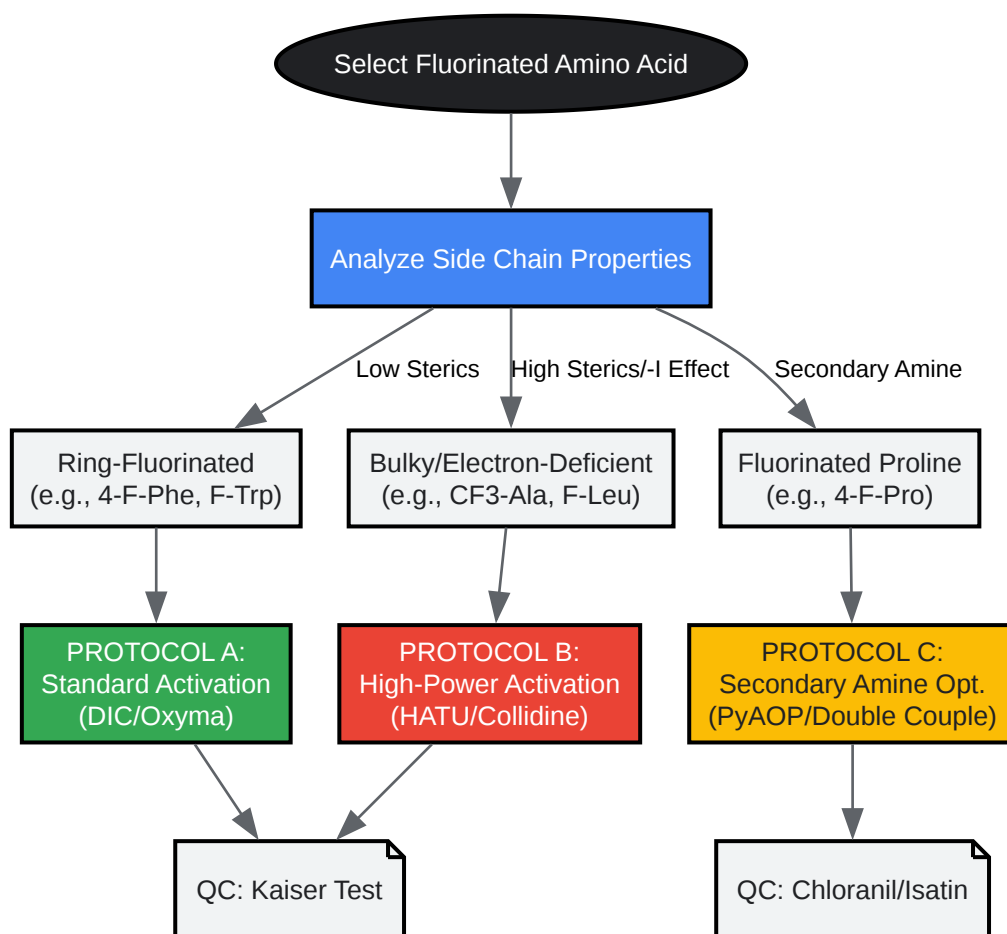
Select Fluorinated Amino Acid

Analyze Side Chain Properties

Low Sterics

High Sterics/-I Effect

Secondary Amine

Ring-Fluorinated
(e.g., 4-F-Phe, F-Trp)

Bulky/Electron-Deficient
(e.g., CF3-Ala, F-Leu)

Fluorinated Proline
(e.g., 4-F-Pro)

PROTOCOL A:
Standard Activation
(DIC/Oxyma)

PROTOCOL B:
High-Power Activation
(HATU/Collidine)

PROTOCOL C:
Secondary Amine Opt.
(PyAOP/Double Couple)

QC: Kaiser Test

QC: Chloranil/Isatin